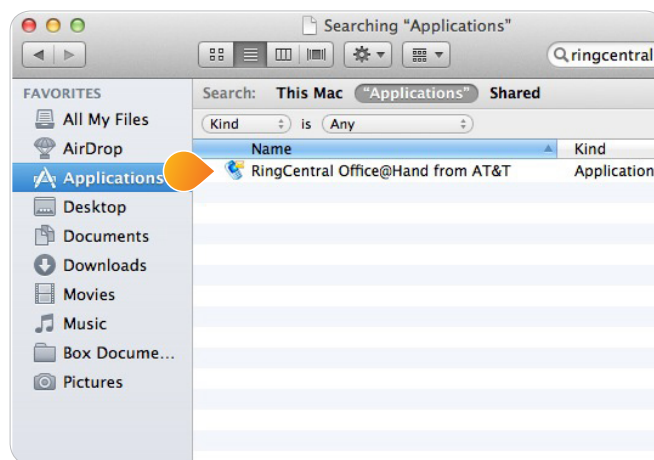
Searching "Applications"

ringcentral

FAVORITES
All My Files
AirDrop
Applications
Desktop
Documents
Downloads
Movies
Music
Box Docume…
Pictures

Search: This Mac "Applications" Shared

Kind is Any

| Name | Kind |
|---|---|
| RingCentral Office@Hand from AT&T | Application |